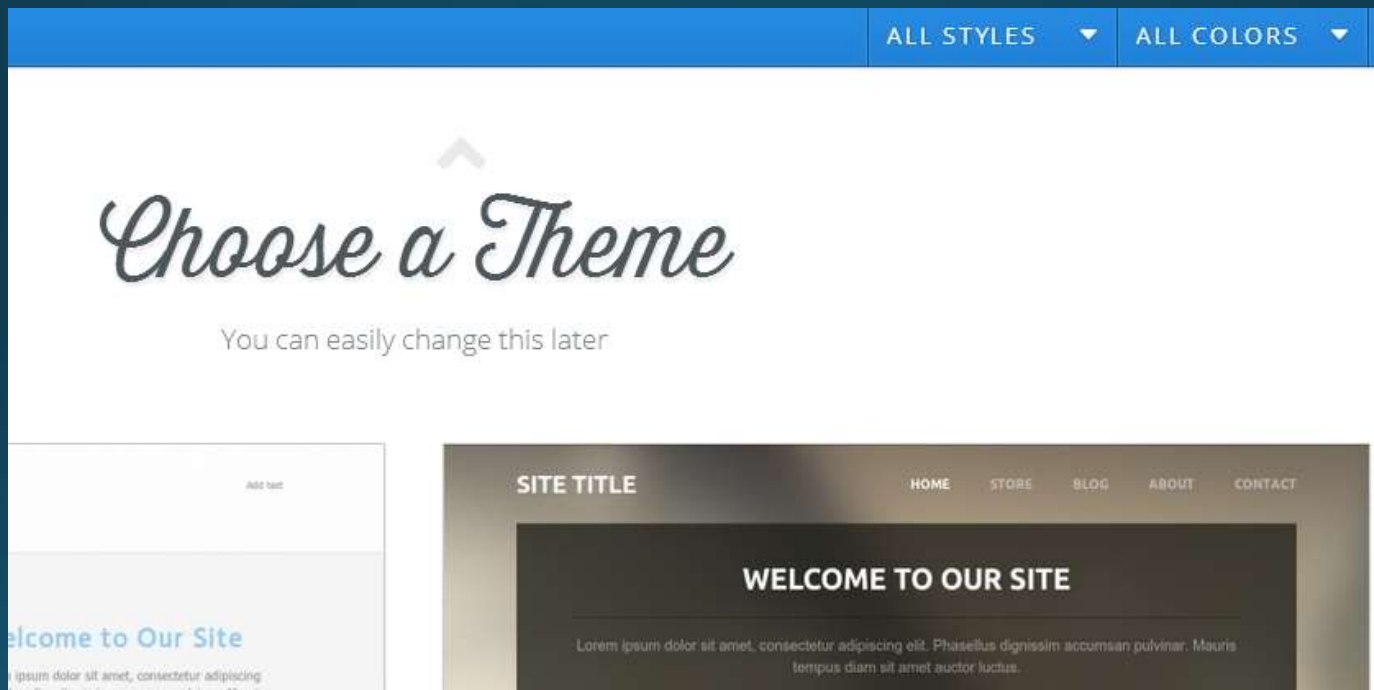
ALL STYLES ▼ ALL COLORS ▼

Choose a Theme

You can easily change this later

Add text

elcome to Our Site

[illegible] ipsum dolor sit amet, consectetur adipiscing

SITE TITLE

HOME STORE BLOG ABOUT CONTACT

WELCOME TO OUR SITE

Lorem ipsum dolor sit amet, consectetur adipiscing elit. Phasellus dignissim accumsan pulvinar. Mauris tempus diam sit amet auctor luctus.